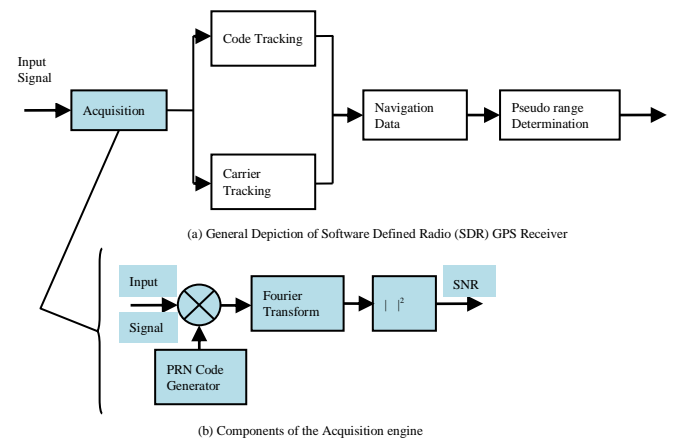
Input Signal

Acquisition

Code Tracking

Carrier Tracking

Navigation Data

Pseudo range Determination

(a) General Depiction of Software Defined Radio (SDR) GPS Receiver

Input

Signal

Fourier Transform

$|\ |^2$

SNR

PRN Code Generator

(b) Components of the Acquisition engine